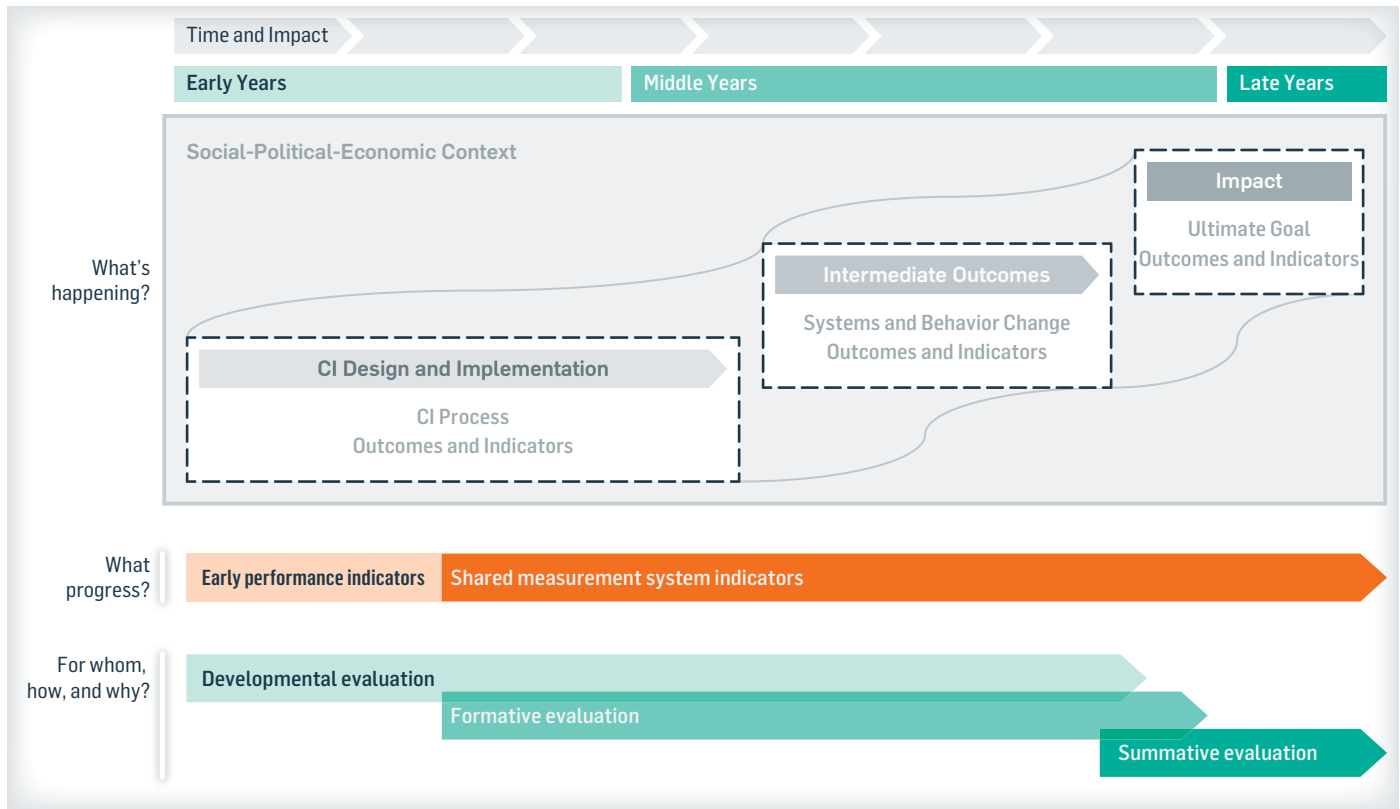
Time and Impact

Early Years

Middle Years

Late Years

Social-Political-Economic Context

Impact

Ultimate Goal
Outcomes and Indicators

Intermediate Outcomes

Systems and Behavior Change
Outcomes and Indicators

What's happening?

CI Design and Implementation

CI Process
Outcomes and Indicators

What progress?

Early performance indicators

Shared measurement system indicators

For whom, how, and why?

Developmental evaluation

Formative evaluation

Summative evaluation